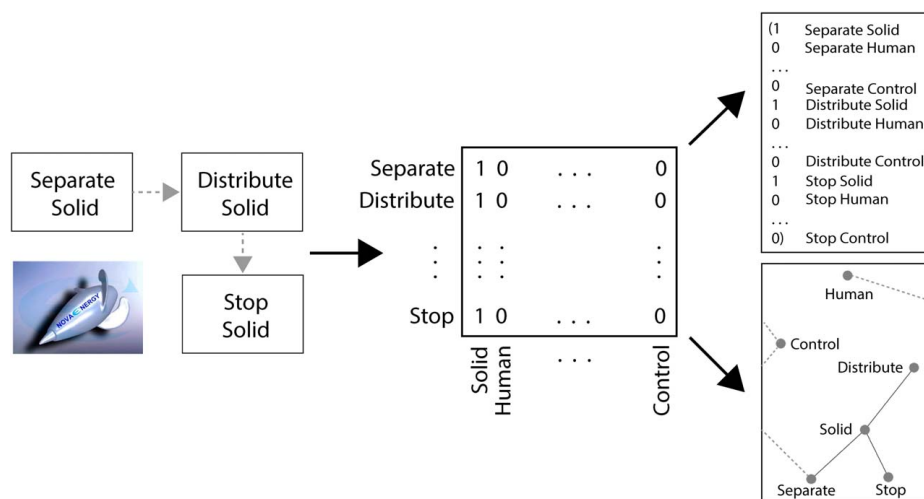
Separate Solid

Distribute Solid

Stop Solid

NOVAC NERGY

| | Solid | Human | ... | Control |
|---|---|---|---|---|
| Separate | 1 | 0 | ... | 0 |
| Distribute | 1 | 0 | ... | 0 |
| ⋮ | ⋮ | ⋮ | | ⋮ |
| Stop | 1 | 0 | ... | 0 |

(1 Separate Solid
0 Separate Human
...
0 Separate Control
1 Distribute Solid
0 Distribute Human
...
0 Distribute Control
1 Stop Solid
0 Stop Human
...
0) Stop Control

Human

Control

Distribute

Solid

Separate

Stop